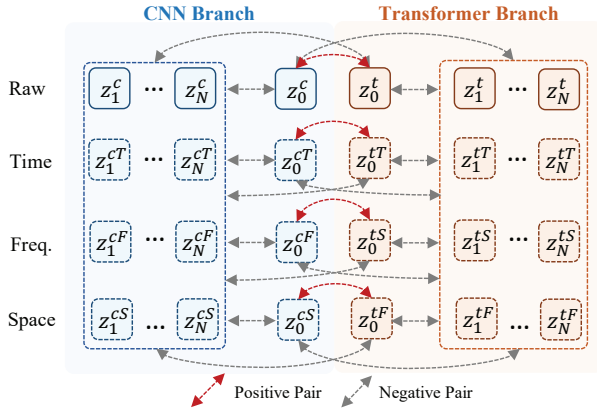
CNN Branch

Transformer Branch

Raw $z_1^c$ ··· $z_N^c$ $z_0^c$ $z_0^t$ $z_1^t$ ··· $z_N^t$

Time $z_1^{cT}$ ··· $z_N^{cT}$ $z_0^{cT}$ $z_0^{tT}$ $z_1^{tT}$ ··· $z_N^{tT}$

Freq. $z_1^{cF}$ ··· $z_N^{cF}$ $z_0^{cF}$ $z_0^{tS}$ $z_1^{tS}$ ··· $z_N^{tS}$

Space $z_1^{cS}$ ··· $z_N^{cS}$ $z_0^{cS}$ $z_0^{tF}$ $z_1^{tF}$ ··· $z_N^{tF}$

Positive Pair

Negative Pair